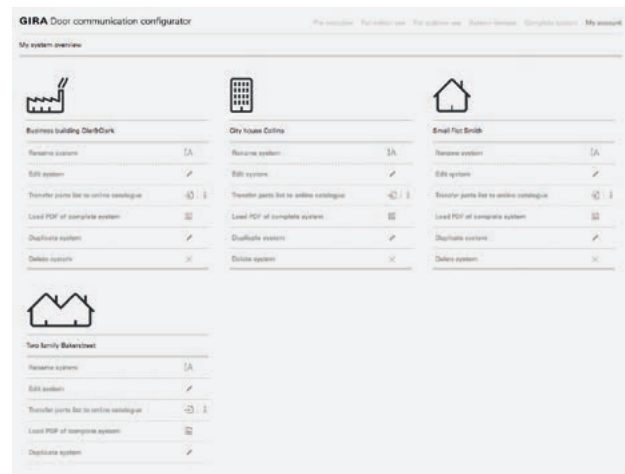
GIRA Door communication configurator

Pre-selection   For indoor use   For outdoor use   System devices   Complete system   My account

My system overview

Business building Clerk&Clerk

Rename system

Edit system

Transfer parts list to online catalogue

Load PDF of complete system

Duplicate system

Delete system

City house Collins

Rename system

Edit system

Transfer parts list to online catalogue

Load PDF of complete system

Duplicate system

Delete system

Small flat Smith

Rename system

Edit system

Transfer parts list to online catalogue

Load PDF of complete system

Duplicate system

Delete system

Two family Bakerstreet

Rename system

Edit system

Transfer parts list to online catalogue

Load PDF of complete system

Duplicate system